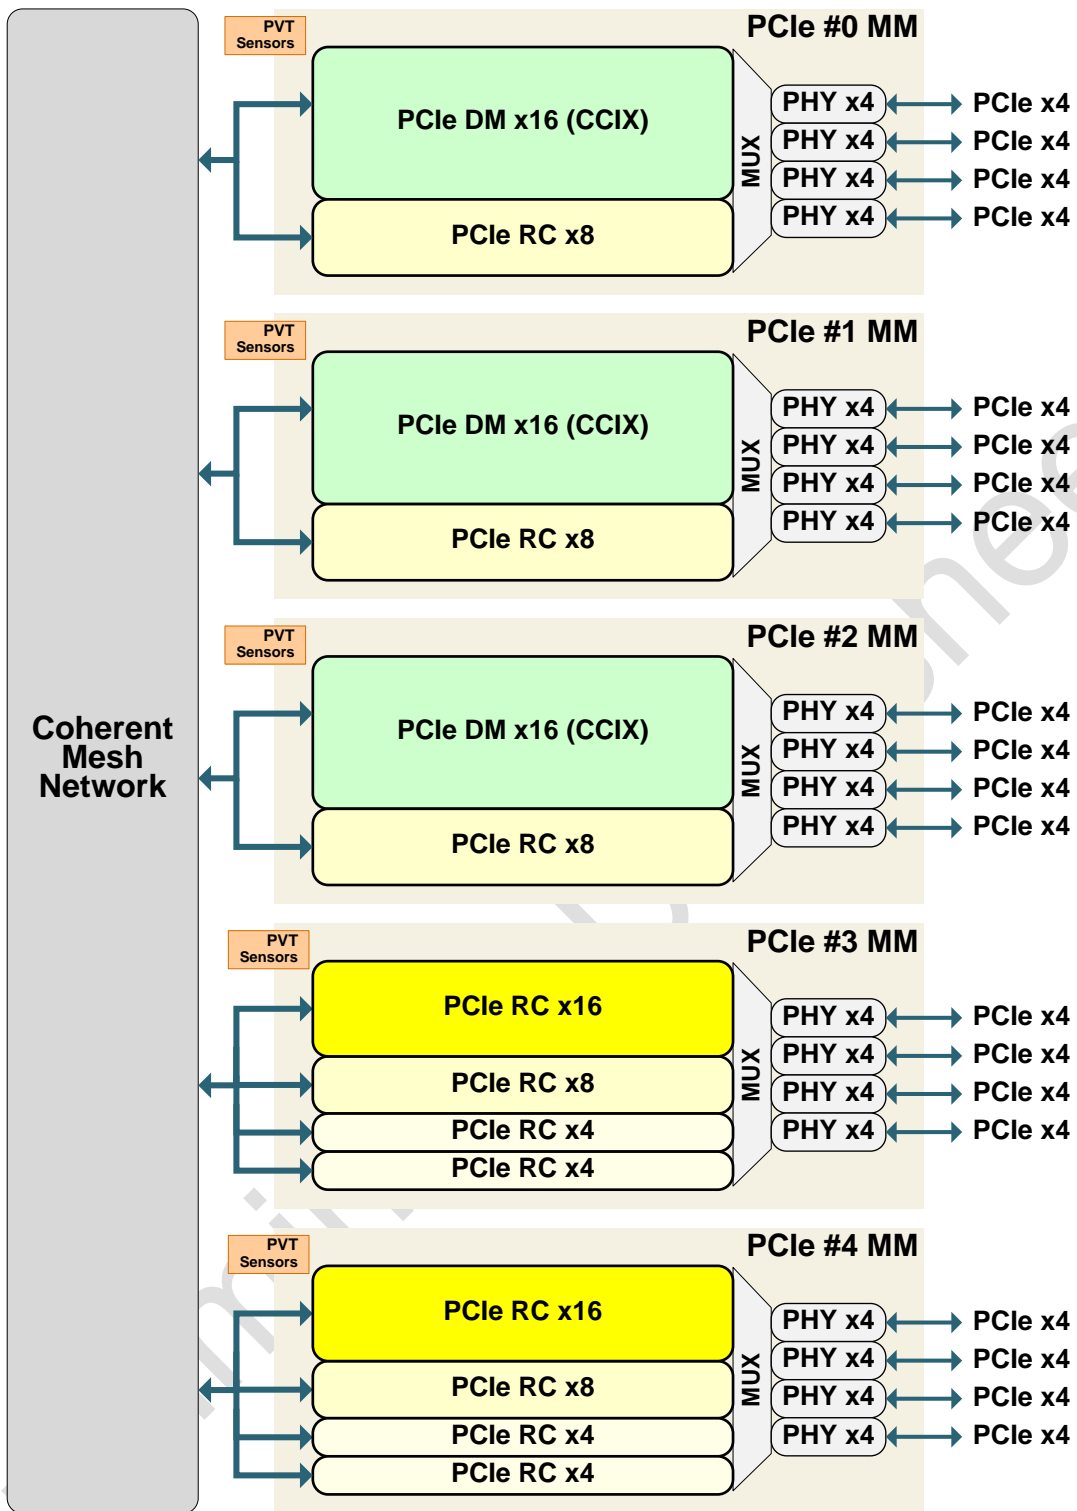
Coherent Mesh Network

PVT Sensors
PCIe #0 MM
PCIe DM x16 (CCIX)
PCIe RC x8
MUX
PHY x4
PHY x4
PHY x4
PHY x4
PCIe x4
PCIe x4
PCIe x4
PCIe x4

PVT Sensors
PCIe #1 MM
PCIe DM x16 (CCIX)
PCIe RC x8
MUX
PHY x4
PHY x4
PHY x4
PHY x4
PCIe x4
PCIe x4
PCIe x4
PCIe x4

PVT Sensors
PCIe #2 MM
PCIe DM x16 (CCIX)
PCIe RC x8
MUX
PHY x4
PHY x4
PHY x4
PHY x4
PCIe x4
PCIe x4
PCIe x4
PCIe x4

PVT Sensors
PCIe #3 MM
PCIe RC x16
PCIe RC x8
PCIe RC x4
PCIe RC x4
MUX
PHY x4
PHY x4
PHY x4
PHY x4
PCIe x4
PCIe x4
PCIe x4
PCIe x4

PVT Sensors
PCIe #4 MM
PCIe RC x16
PCIe RC x8
PCIe RC x4
PCIe RC x4
MUX
PHY x4
PHY x4
PHY x4
PHY x4
PCIe x4
PCIe x4
PCIe x4
PCIe x4